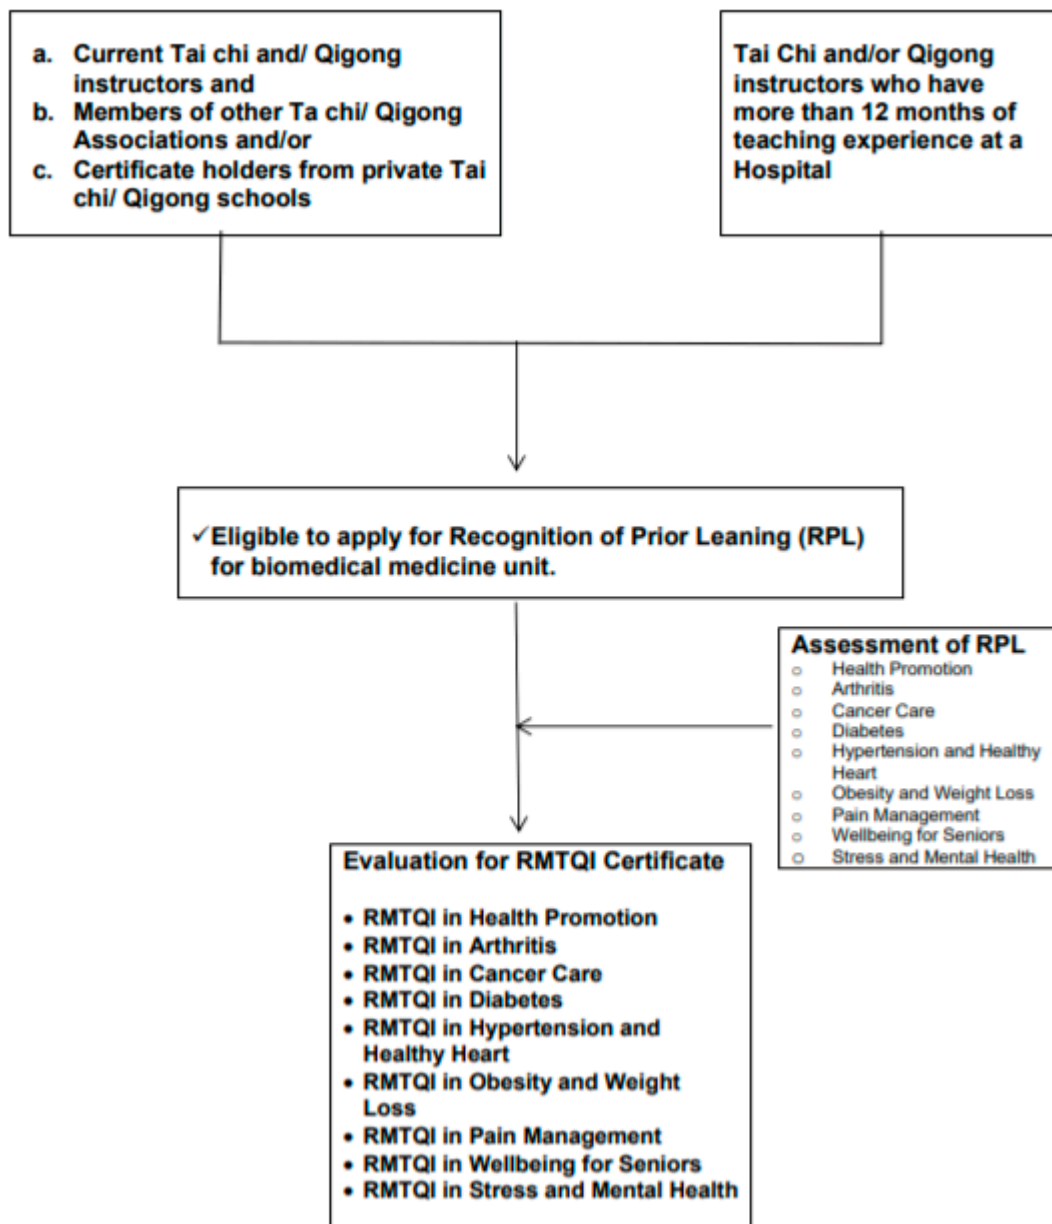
a. Current Tai chi and/ Qigong instructors and
b. Members of other Ta chi/ Qigong Associations and/or
c. Certificate holders from private Tai chi/ Qigong schools

Tai Chi and/or Qigong instructors who have more than 12 months of teaching experience at a Hospital

✓Eligible to apply for Recognition of Prior Leaning (RPL) for biomedical medicine unit.

Assessment of RPL
- Health Promotion
- Arthritis
- Cancer Care
- Diabetes
- Hypertension and Healthy Heart
- Obesity and Weight Loss
- Pain Management
- Wellbeing for Seniors
- Stress and Mental Health

Evaluation for RMTQI Certificate

- RMTQI in Health Promotion
- RMTQI in Arthritis
- RMTQI in Cancer Care
- RMTQI in Diabetes
- RMTQI in Hypertension and Healthy Heart
- RMTQI in Obesity and Weight Loss
- RMTQI in Pain Management
- RMTQI in Wellbeing for Seniors
- RMTQI in Stress and Mental Health